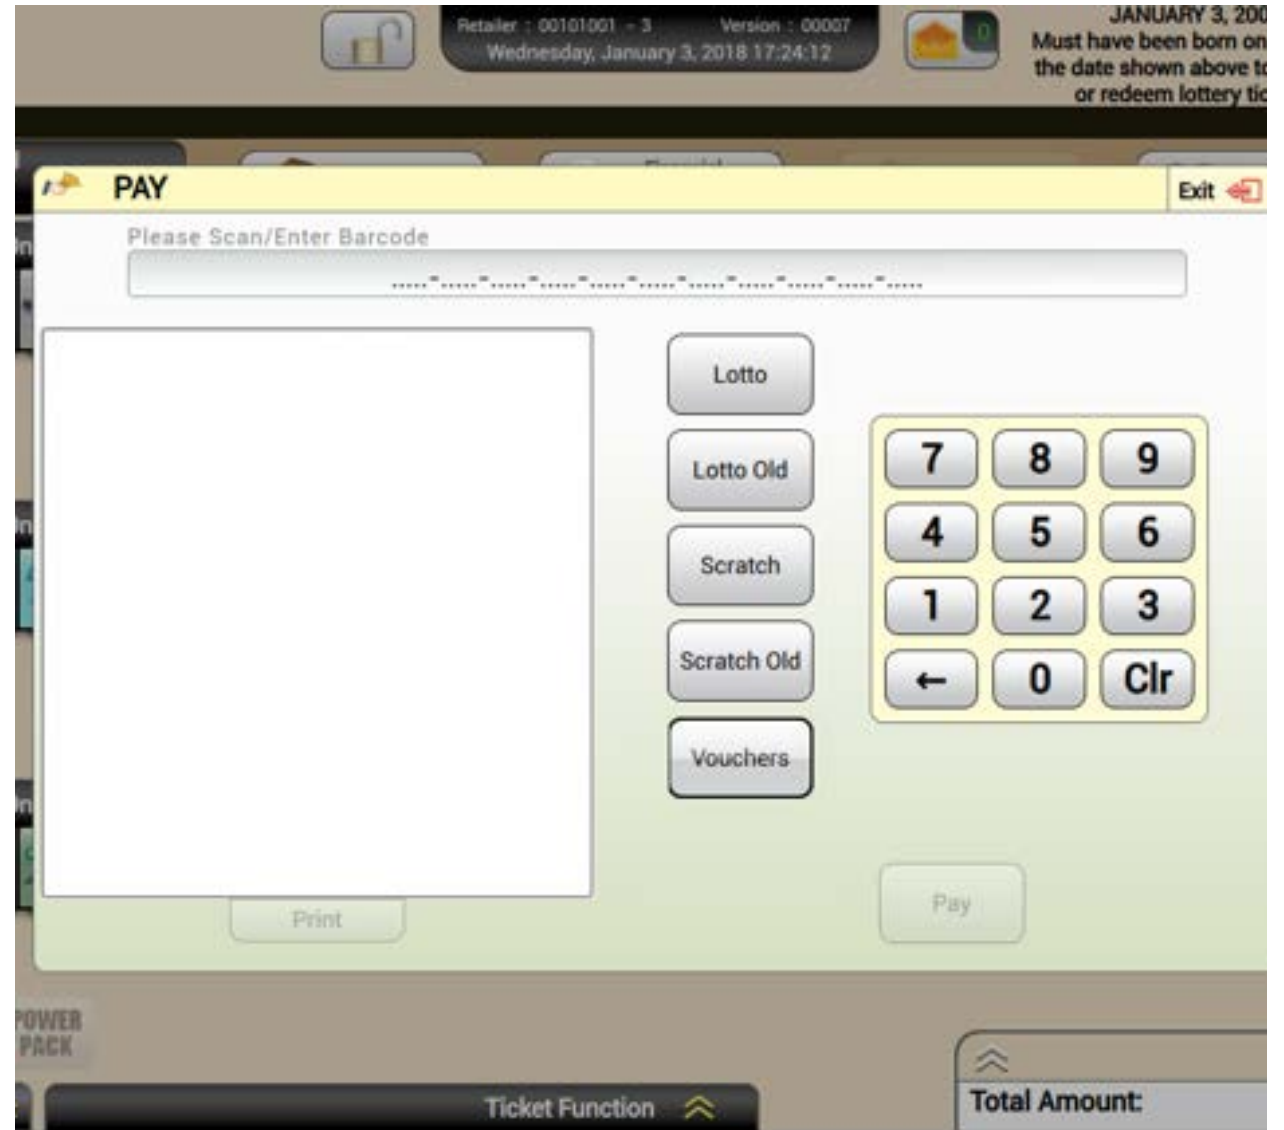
Retailer : 00101001 - 3 Version : 00007
Wednesday, January 3, 2018 17:24:12

0

JANUARY 3, 200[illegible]
Must have been born on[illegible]
the date shown above t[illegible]
or redeem lottery tic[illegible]

PAY

Exit

Please Scan/Enter Barcode

-----·-----·-----·-----·-----·-----·-----·-----·-----·-----·-----

Lotto

Lotto Old

Scratch

Scratch Old

Vouchers

| 7 | 8 | 9 |
|---|---|---|
| 4 | 5 | 6 |
| 1 | 2 | 3 |
| ← | 0 | Clr |

Print

Pay

POWER PACK

Ticket Function

Total Amount: